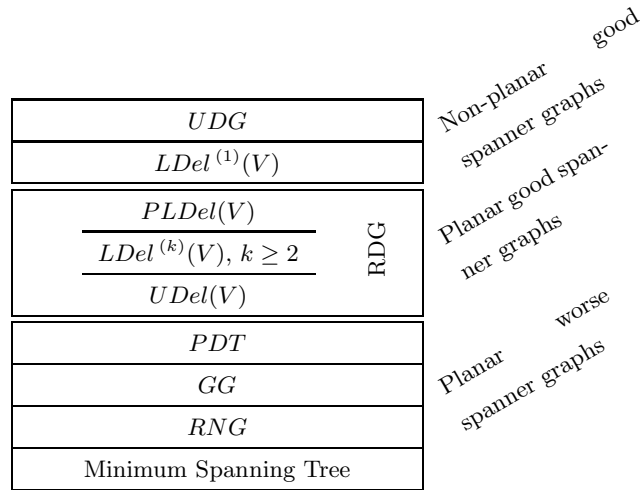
$UDG$
$LDel^{(1)}(V)$

$PLDel(V)$
$LDel^{(k)}(V)$, $k \geq 2$
$UDel(V)$
RDG

$PDT$
$GG$
$RNG$
Minimum Spanning Tree

Non-planar good spanner graphs

Planar good spanner graphs

Planar worse spanner graphs